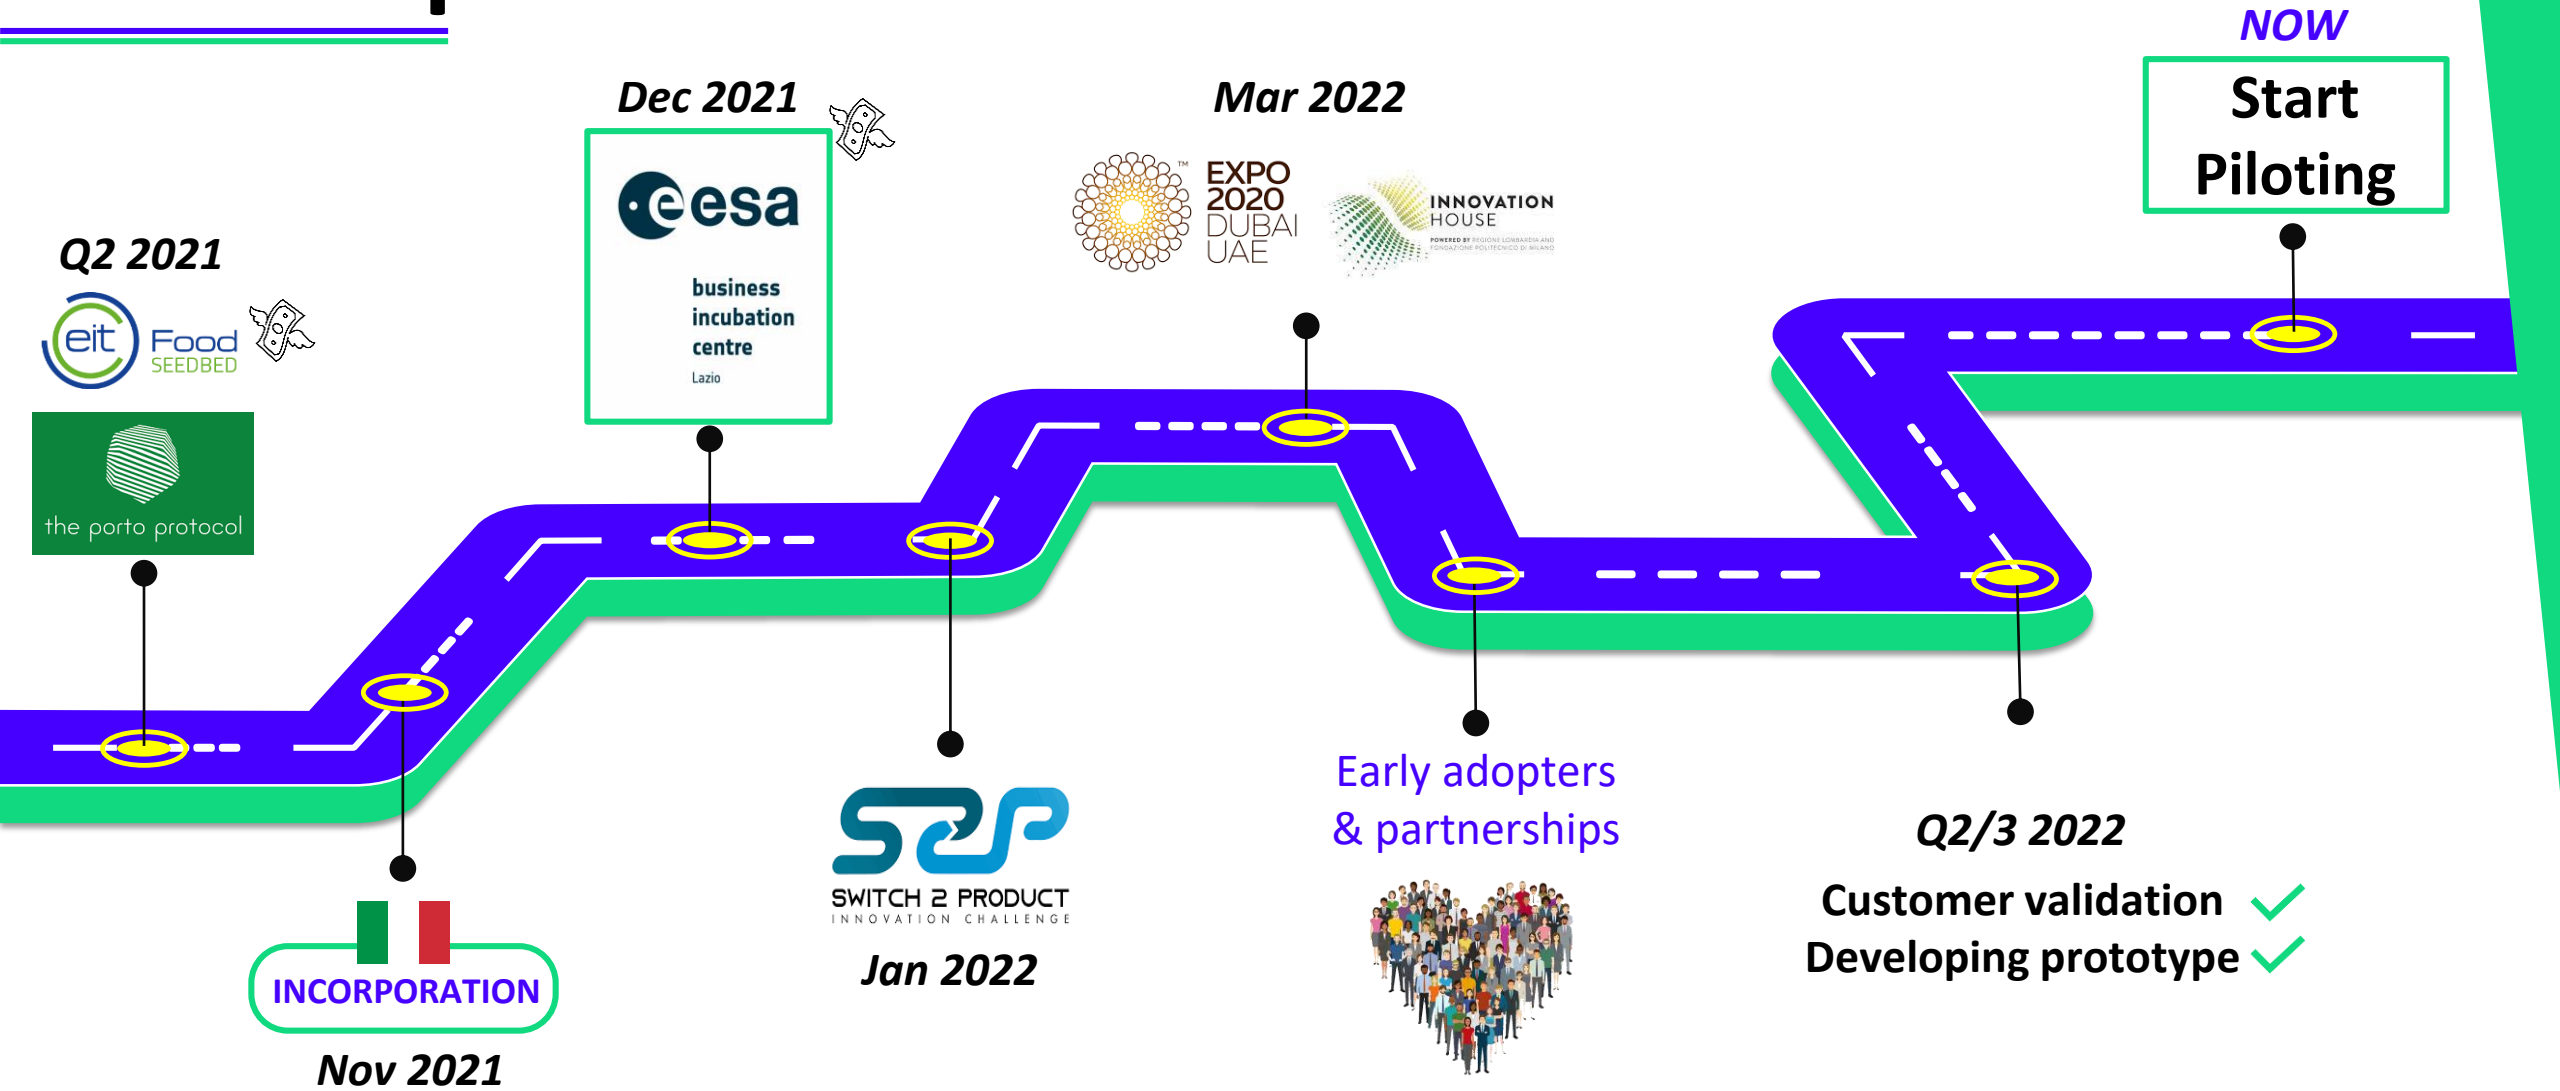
NOW

Start Piloting

Dec 2021

esa

business incubation centre

Lazio

Mar 2022

EXPO 2020 DUBAI UAE

INNOVATION HOUSE

POWERED BY REGIONE LOMBARDIA AND FONDAZIONE POLITECNICO DI MILANO

Q2 2021

eit Food SEEDBED

the porto protocol

SWITCH 2 PRODUCT

INNOVATION CHALLENGE

Jan 2022

Early adopters & partnerships

Q2/3 2022

Customer validation

Developing prototype

INCORPORATION

Nov 2021